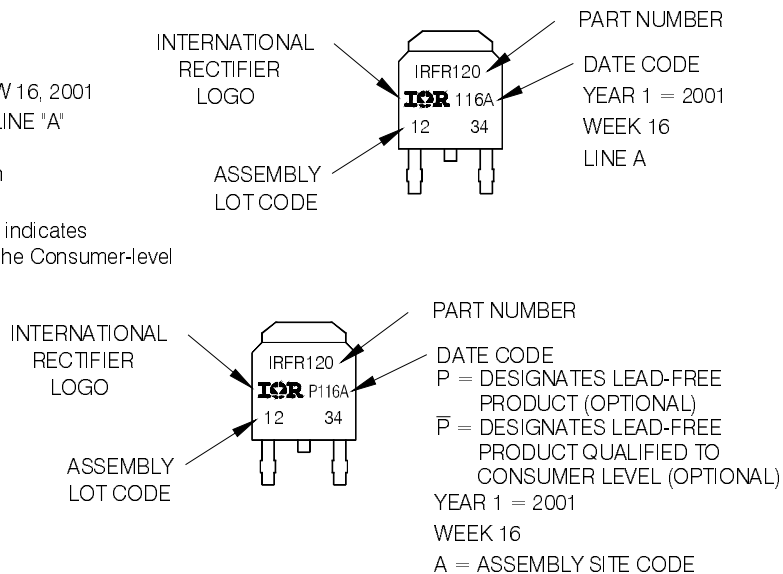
W 16, 2001
LINE "A"

n

indicates
the Consumer-level

INTERNATIONAL RECTIFIER LOGO

IRFR120

IOR 116A

12 34

ASSEMBLY LOT CODE

PART NUMBER

DATE CODE
YEAR 1 = 2001
WEEK 16
LINE A

INTERNATIONAL RECTIFIER LOGO

IRFR120

IOR P116A

12 34

ASSEMBLY LOT CODE

PART NUMBER

DATE CODE
P = DESIGNATES LEAD-FREE PRODUCT (OPTIONAL)
$\overline{P}$ = DESIGNATES LEAD-FREE PRODUCT QUALIFIED TO CONSUMER LEVEL (OPTIONAL)
YEAR 1 = 2001
WEEK 16
A = ASSEMBLY SITE CODE